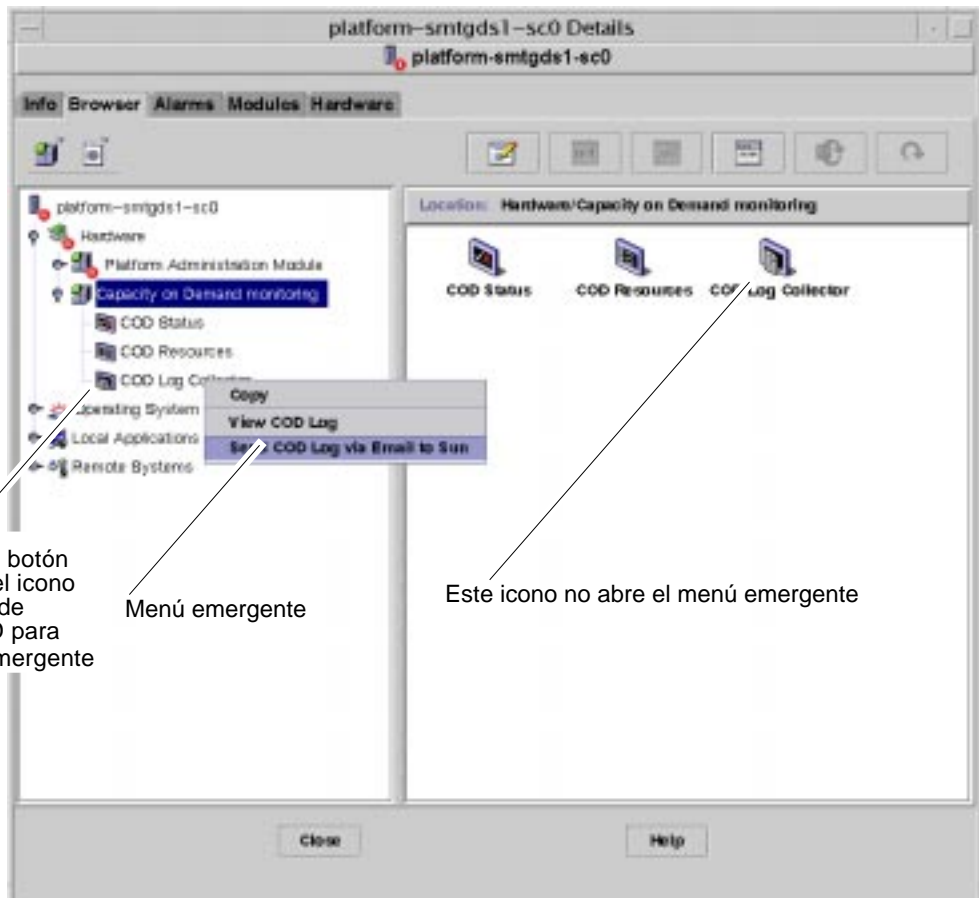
platform–smtgds1–sc0 Details

platform-smtgds1-sc0

Info Browser Alarms Modules Hardware

platform–smtgds1–sc0
Hardware
Platform Administration Module
Capacity on Demand monitoring
COD Status
COD Resources
COD Log Collector
Operating System
Local Applications
Remote Systems

Copy
View COD Log
Send COD Log via Email to Sun

Location: Hardware/Capacity on Demand monitoring

COD Status
COD Resources
COD Log Collector

botón
el icono
de
0 para
mergente

Menú emergente

Este icono no abre el menú emergente

Close

Help